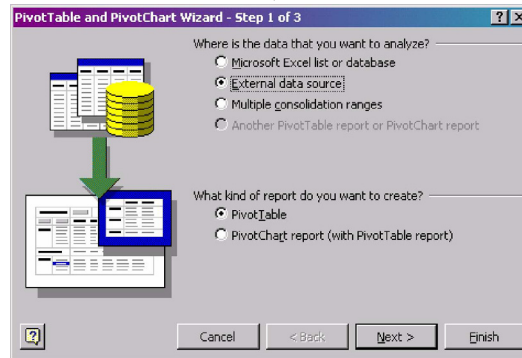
PivotTable and PivotChart Wizard - Step 1 of 3

?

X

Where is the data that you want to analyze?

Microsoft Excel list or database

External data source

Multiple consolidation ranges

Another PivotTable report or PivotChart report

What kind of report do you want to create?

PivotTable

PivotChart report (with PivotTable report)

?

Cancel

< Back

Next >

Finish